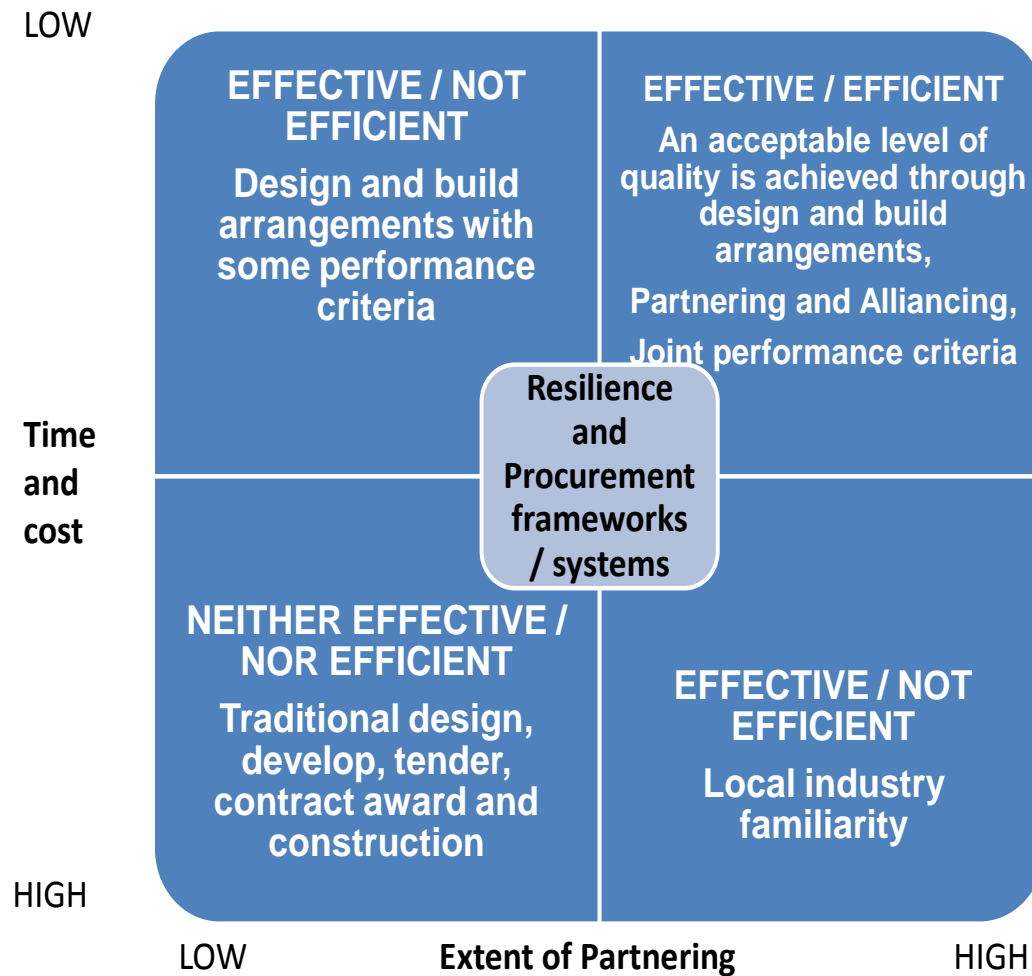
LOW

EFFECTIVE / NOT EFFICIENT

Design and build arrangements with some performance criteria

EFFECTIVE / EFFICIENT

An acceptable level of quality is achieved through design and build arrangements,

Partnering and Alliancing,

Joint performance criteria

Time and cost

Resilience and Procurement frameworks / systems

NEITHER EFFECTIVE / NOR EFFICIENT

Traditional design, develop, tender, contract award and construction

EFFECTIVE / NOT EFFICIENT

Local industry familiarity

HIGH

LOW

Extent of Partnering

HIGH